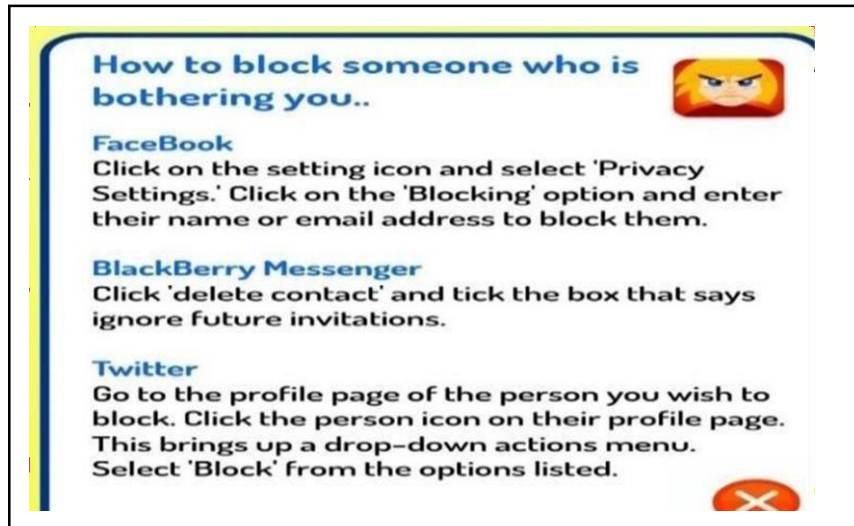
How to block someone who is bothering you..

FaceBook
Click on the setting icon and select 'Privacy Settings.' Click on the 'Blocking' option and enter their name or email address to block them.

BlackBerry Messenger
Click 'delete contact' and tick the box that says ignore future invitations.

Twitter
Go to the profile page of the person you wish to block. Click the person icon on their profile page. This brings up a drop-down actions menu. Select 'Block' from the options listed.